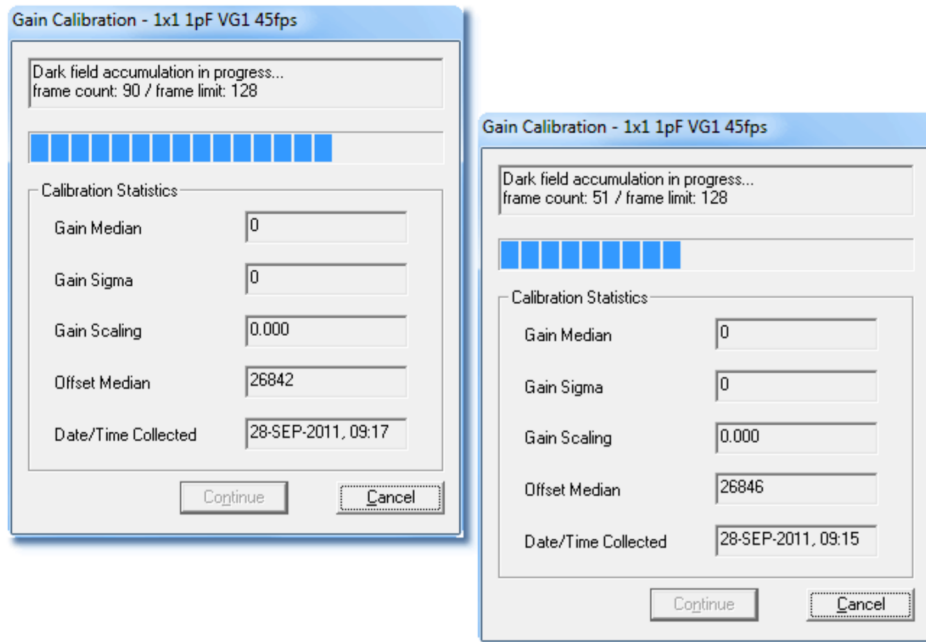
Gain Calibration - 1x1 1pF VG1 45fps

Dark field accumulation in progress...
frame count: 90 / frame limit: 128

Calibration Statistics

Gain Median 0

Gain Sigma 0

Gain Scaling 0.000

Offset Median 26842

Date/Time Collected 28-SEP-2011, 09:17

Continue

Cancel

Gain Calibration - 1x1 1pF VG1 45fps

Dark field accumulation in progress...
frame count: 51 / frame limit: 128

Calibration Statistics

Gain Median 0

Gain Sigma 0

Gain Scaling 0.000

Offset Median 26846

Date/Time Collected 28-SEP-2011, 09:15

Continue

Cancel